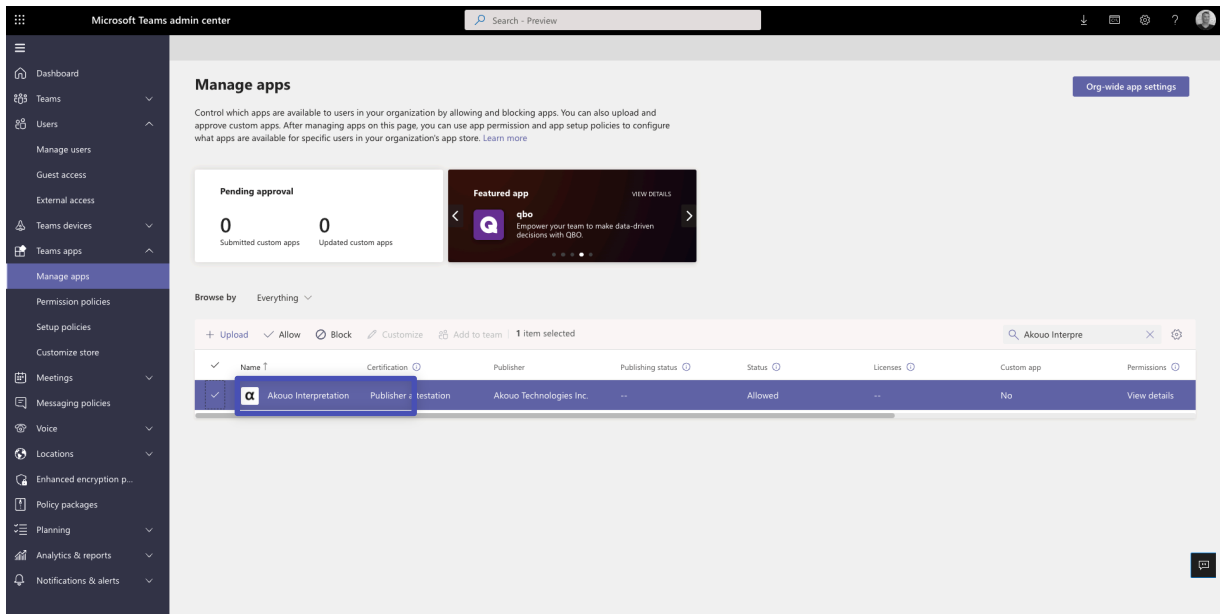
Microsoft Teams admin center

Search - Preview

Dashboard
Teams
Users
Manage users
Guest access
External access
Teams devices
Teams apps
Manage apps
Permission policies
Setup policies
Customize store
Meetings
Messaging policies
Voice
Locations
Enhanced encryption p...
Policy packages
Planning
Analytics & reports
Notifications & alerts

Manage apps

Org-wide app settings

Control which apps are available to users in your organization by allowing and blocking apps. You can also upload and approve custom apps. After managing apps on this page, you can use app permission and app setup policies to configure what apps are available for specific users in your organization's app store. Learn more

Pending approval

0
Submitted custom apps

0
Updated custom apps

Featured app

VIEW DETAILS

qbo
Empower your team to make data-driven decisions with QBO.

Browse by Everything

+ Upload ✓ Allow Block Customize Add to team | 1 item selected

Akouo Interpre

| ✓ | Name ↑ | Certification | Publisher | Publishing status | Status | Licenses | Custom app | Permissions |
|---|---|---|---|---|---|---|---|---|
| ✓ | Akouo Interpretation | Publisher attestation | Akouo Technologies Inc. | -- | Allowed | -- | No | View details |